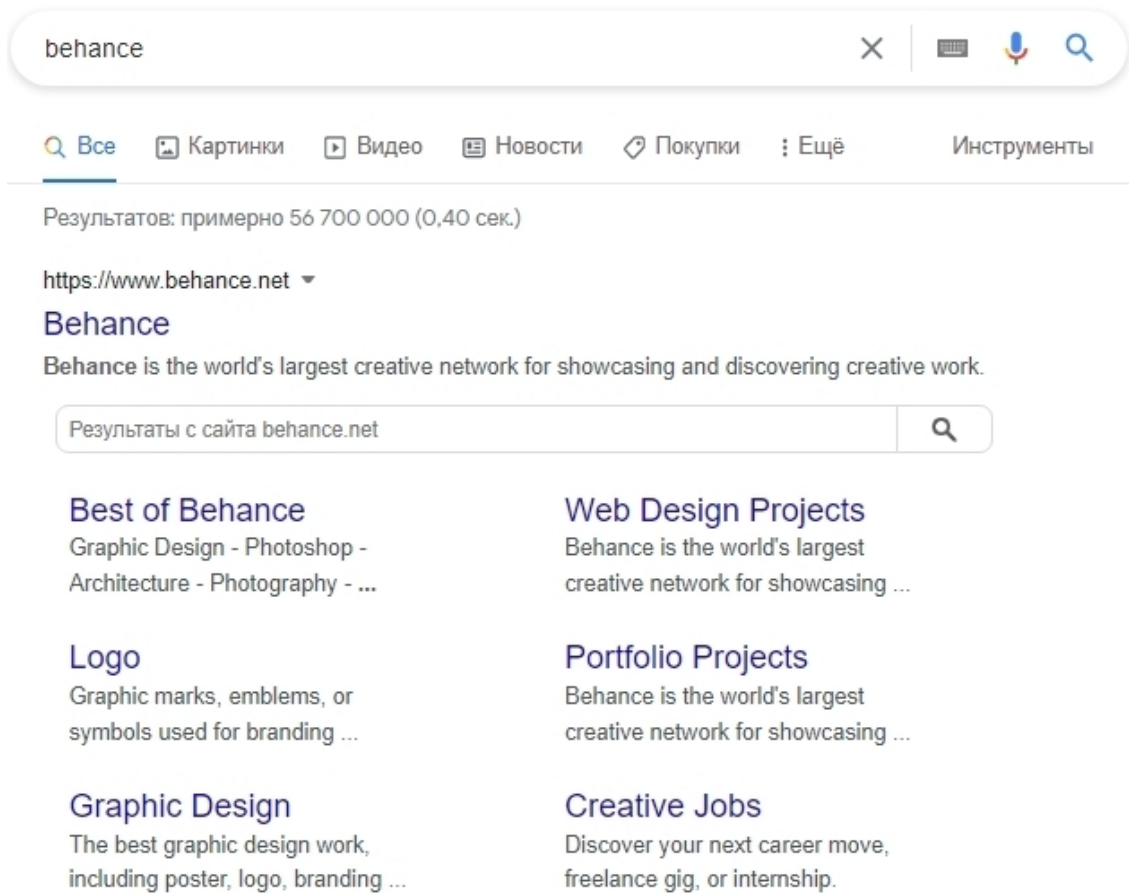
behance

Все Картинки Видео Новости Покупки Ещё Инструменты

Результатов: примерно 56 700 000 (0,40 сек.)

https://www.behance.net

Behance

Behance is the world's largest creative network for showcasing and discovering creative work.

Результаты с сайта behance.net

Best of Behance
Graphic Design - Photoshop - Architecture - Photography - ...

Logo
Graphic marks, emblems, or symbols used for branding ...

Graphic Design
The best graphic design work, including poster, logo, branding ...

Web Design Projects
Behance is the world's largest creative network for showcasing ...

Portfolio Projects
Behance is the world's largest creative network for showcasing ...

Creative Jobs
Discover your next career move, freelance gig, or internship.